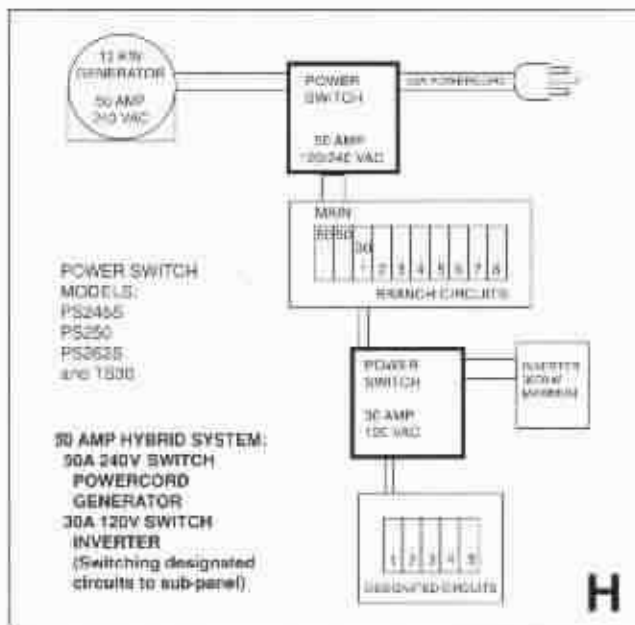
12 KW GENERATOR

50 AMP 240 VAC

POWER SWITCH

50 AMP 120/240 VAC

50A POWERCORD

MAIN 50/50

30

1 2 3 4 5 6 7 8

BRANCH CIRCUITS

POWER SWITCH MODELS: PS245S PS250 PS2625 and TS30

POWER SWITCH

30 AMP 120 VAC

INVERTER 30 AMP MAXIMUM

50 AMP HYBRID SYSTEM:
50A 240V SWITCH
POWERCORD
GENERATOR
30A 120V SWITCH
INVERTER
(Switching designated circuits to sub-panel)

1 2 3 4 5

DESIGNATED CIRCUITS

H